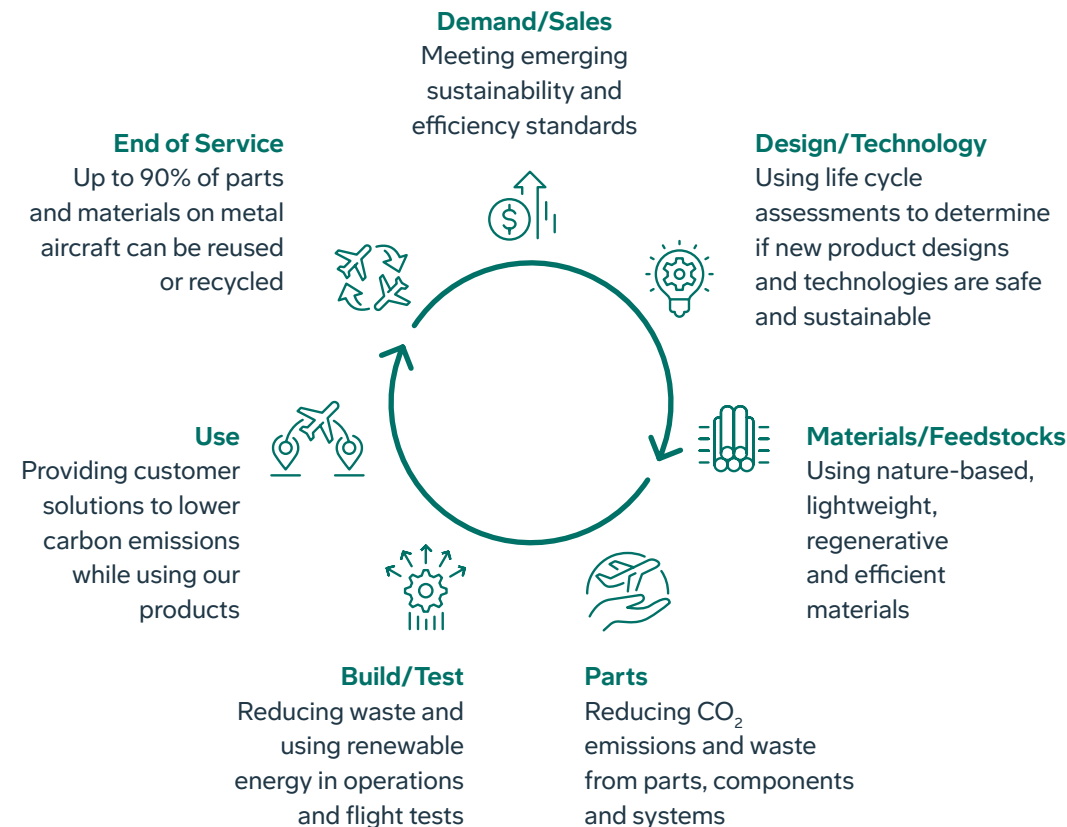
Demand/Sales
Meeting emerging sustainability and efficiency standards

Design/Technology
Using life cycle assessments to determine if new product designs and technologies are safe and sustainable

Materials/Feedstocks
Using nature-based, lightweight, regenerative and efficient materials

Parts
Reducing $CO_2$ emissions and waste from parts, components and systems

Build/Test
Reducing waste and using renewable energy in operations and flight tests

Use
Providing customer solutions to lower carbon emissions while using our products

End of Service
Up to 90% of parts and materials on metal aircraft can be reused or recycled